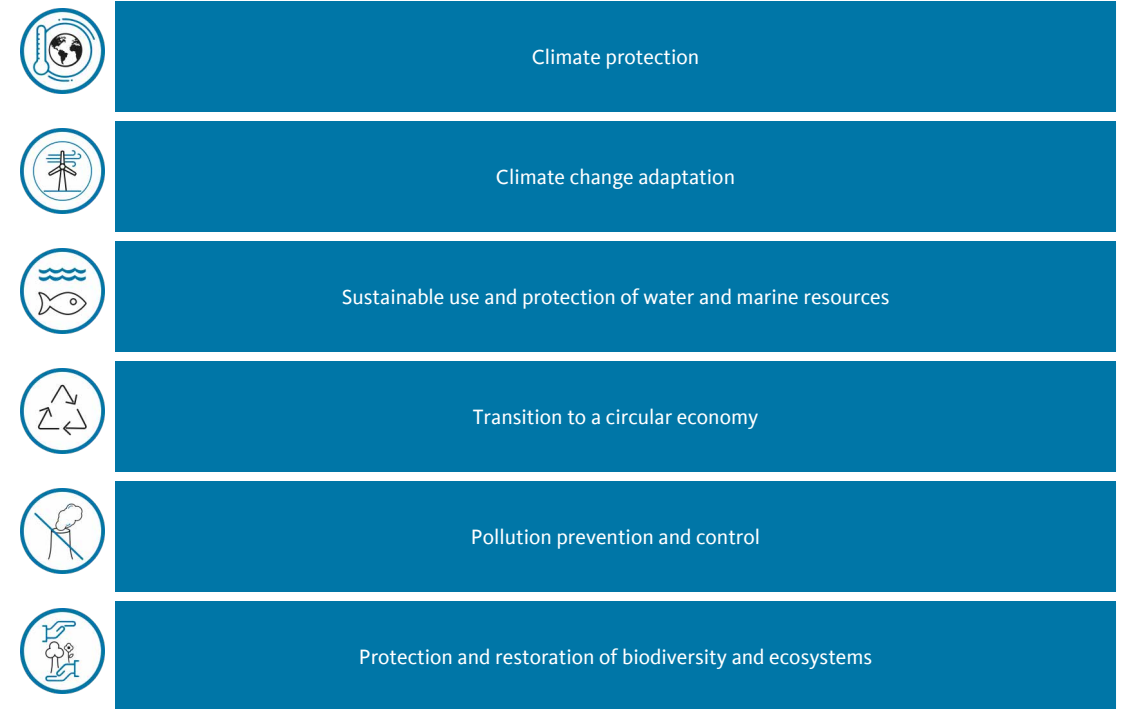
Climate protection

Climate change adaptation

Sustainable use and protection of water and marine resources

Transition to a circular economy

Pollution prevention and control

Protection and restoration of biodiversity and ecosystems